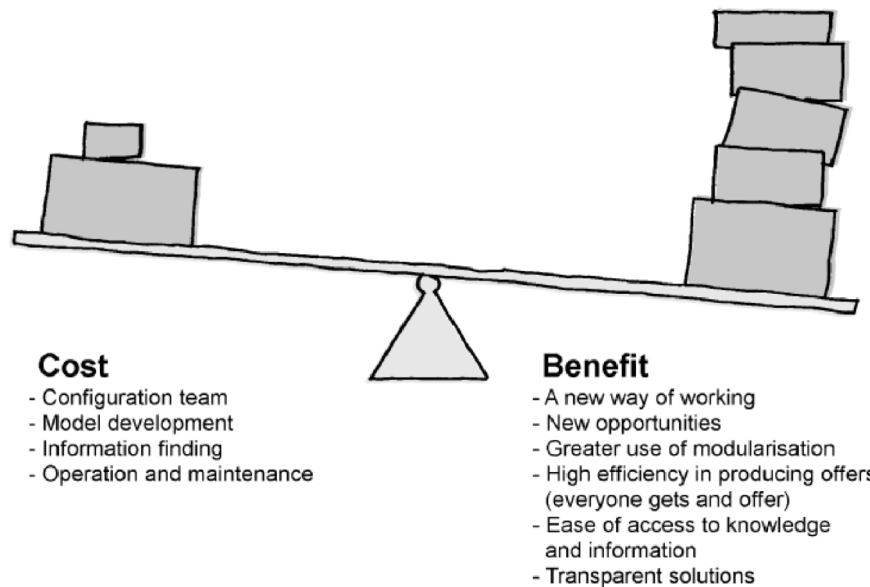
Cost
- Configuration team
- Model development
- Information finding
- Operation and maintenance

Benefit
- A new way of working
- New opportunities
- Greater use of modularisation
- High efficiency in producing offers (everyone gets and offer)
- Ease of access to knowledge and information
- Transparent solutions